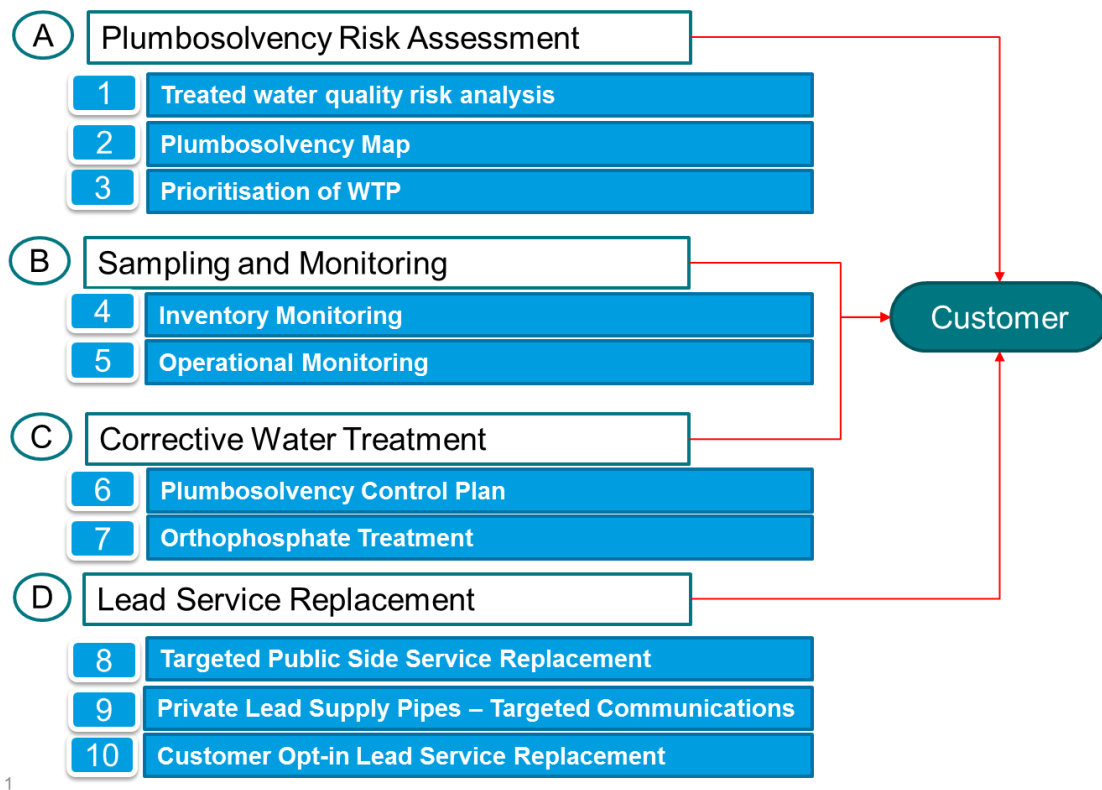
A Plumbosolvency Risk Assessment

1 Treated water quality risk analysis

2 Plumbosolvency Map

3 Prioritisation of WTP

B Sampling and Monitoring

4 Inventory Monitoring

5 Operational Monitoring

C Corrective Water Treatment

6 Plumbosolvency Control Plan

7 Orthophosphate Treatment

D Lead Service Replacement

8 Targeted Public Side Service Replacement

9 Private Lead Supply Pipes – Targeted Communications

10 Customer Opt-in Lead Service Replacement

Customer

1